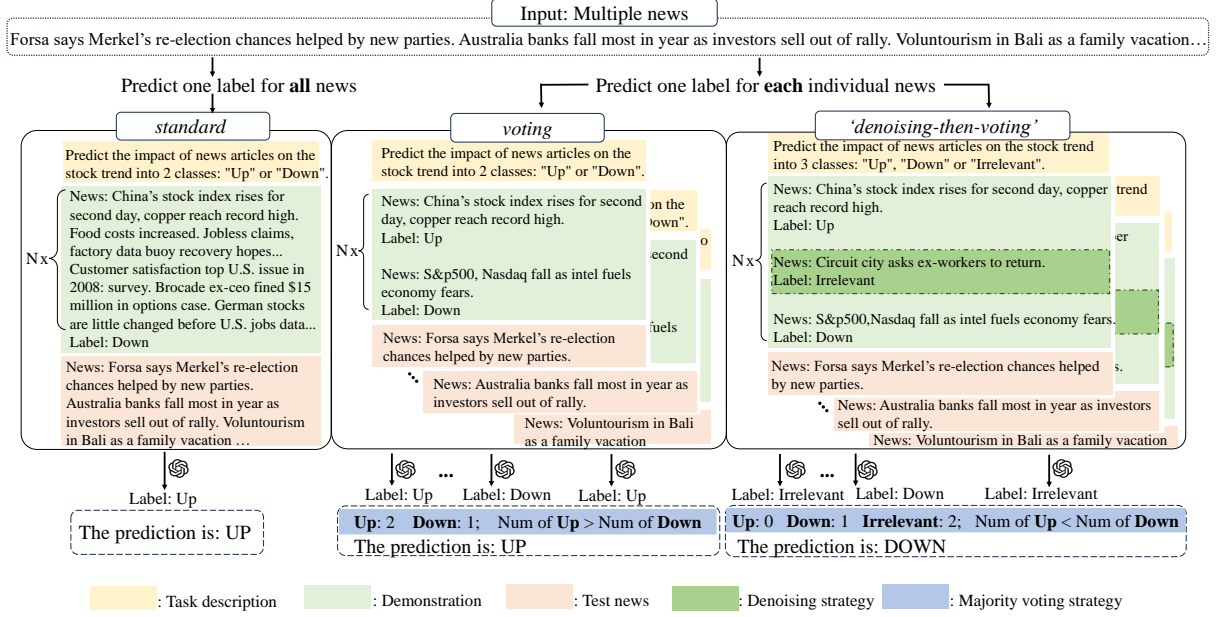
Input: Multiple news

Forsa says Merkel's re-election chances helped by new parties. Australia banks fall most in year as investors sell out of rally. Voluntourism in Bali as a family vacation…

Predict one label for **all** news

Predict one label for **each** individual news

*standard*

Predict the impact of news articles on the stock trend into 2 classes: "Up" or "Down".

N x

News: China's stock index rises for second day, copper reach record high. Food costs increased. Jobless claims, factory data buoy recovery hopes... Customer satisfaction top U.S. issue in 2008: survey. Brocade ex-ceo fined $15 million in options case. German stocks are little changed before U.S. jobs data...
Label: Down

News: Forsa says Merkel's re-election chances helped by new parties. Australia banks fall most in year as investors sell out of rally. Voluntourism in Bali as a family vacation …

Label: Up

The prediction is: UP

*voting*

Predict the impact of news articles on the stock trend into 2 classes: "Up" or "Down".

N x

News: China's stock index rises for second day, copper reach record high.
Label: Up

News: S&p500, Nasdaq fall as intel fuels economy fears.
Label: Down

News: Forsa says Merkel's re-election chances helped by new parties.

News: Australia banks fall most in year as investors sell out of rally.

News: Voluntourism in Bali as a family vacation

Label: Up ... Label: Down Label: Up

**Up**: 2 **Down**: 1; Num of **Up** > Num of **Down**

The prediction is: UP

*'denoising-then-voting'*

Predict the impact of news articles on the stock trend into 3 classes: "Up", "Down" or "Irrelevant".

N x

News: China's stock index rises for second day, copper reach record high.
Label: Up

News: Circuit city asks ex-workers to return.
Label: Irrelevant

News: S&p500,Nasdaq fall as intel fuels economy fears.
Label: Down

News: Forsa says Merkel's re-election chances helped by new parties.

News: Australia banks fall most in year as investors sell out of rally.

News: Voluntourism in Bali as a family vacation

Label: Irrelevant ... Label: Down Label: Irrelevant

**Up**: 0 **Down**: 1 **Irrelevant**: 2; Num of **Up** < Num of **Down**

The prediction is: DOWN

: Task description : Demonstration : Test news : Denoising strategy : Majority voting strategy